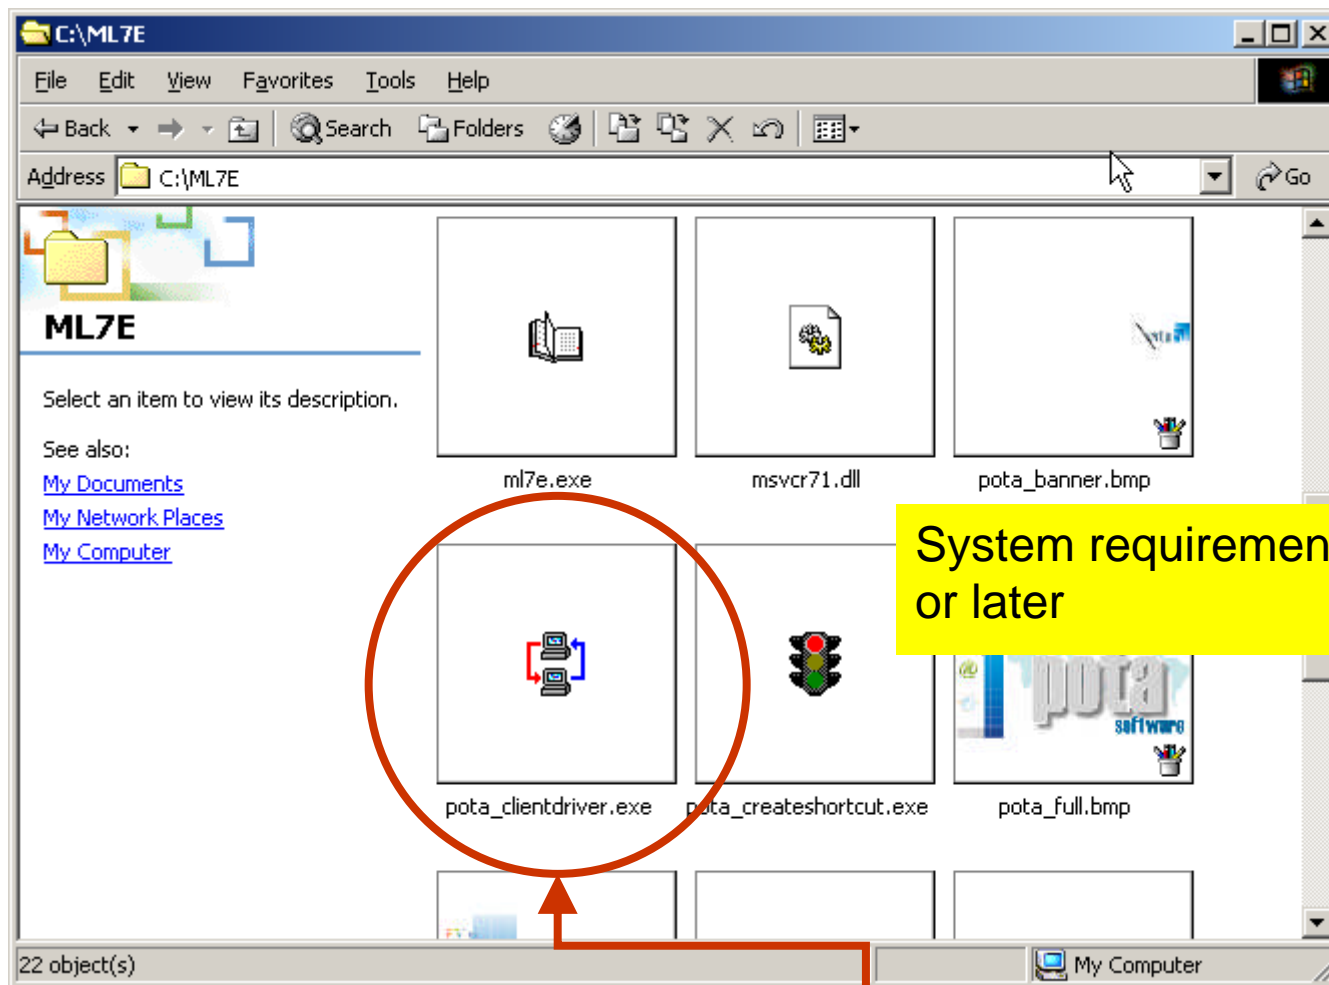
C:\ML7E

File Edit View Favorites Tools Help

Back Search Folders

Address C:\ML7E Go

ML7E

Select an item to view its description.

See also:
My Documents
My Network Places
My Computer

ml7e.exe

msvcr71.dll

pota_banner.bmp

System requiremen
or later

pota_clientdriver.exe

pota_createshortcut.exe

pota
software

pota_full.bmp

22 object(s)

My Computer